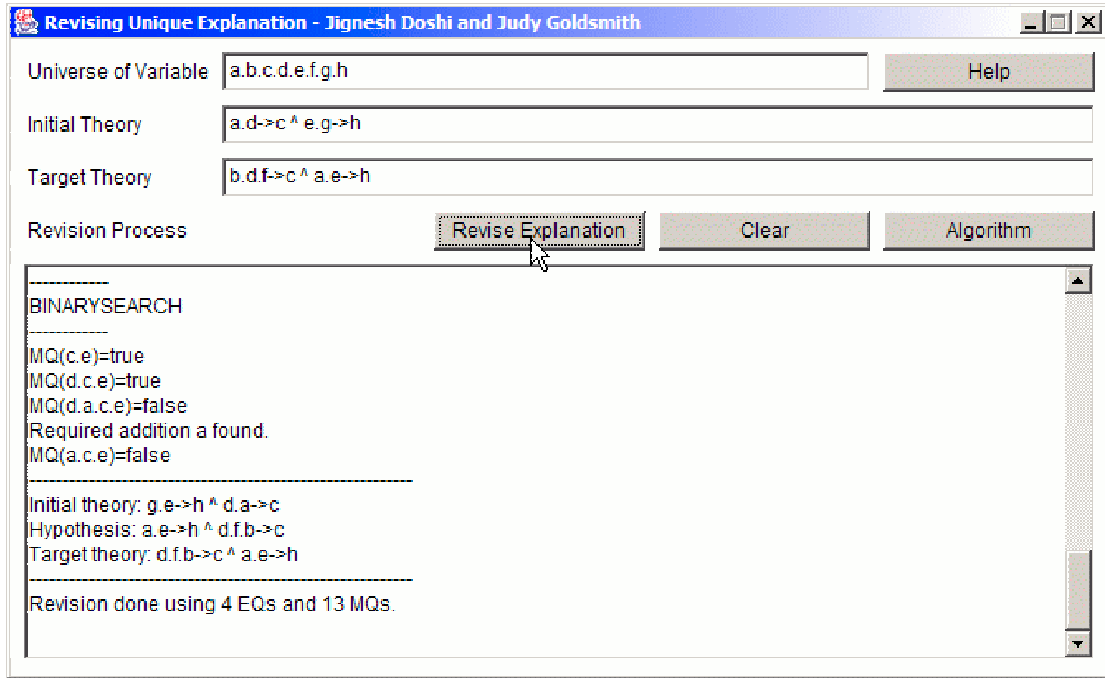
Revising Unique Explanation - Jignesh Doshi and Judy Goldsmith

Universe of Variable a.b.c.d.e.f.g.h

Help

Initial Theory a.d->c ^ e.g->h

Target Theory b.d.f->c ^ a.e->h

Revision Process

Revise Explanation

Clear

Algorithm

------------
BINARYSEARCH
------------
MQ(c.e)=true
MQ(d.c.e)=true
MQ(d.a.c.e)=false
Required addition a found.
MQ(a.c.e)=false
------------------------------------------
Initial theory: g.e->h ^ d.a->c
Hypothesis: a.e->h ^ d.f.b->c
Target theory: d.f.b->c ^ a.e->h
------------------------------------------
Revision done using 4 EQs and 13 MQs.